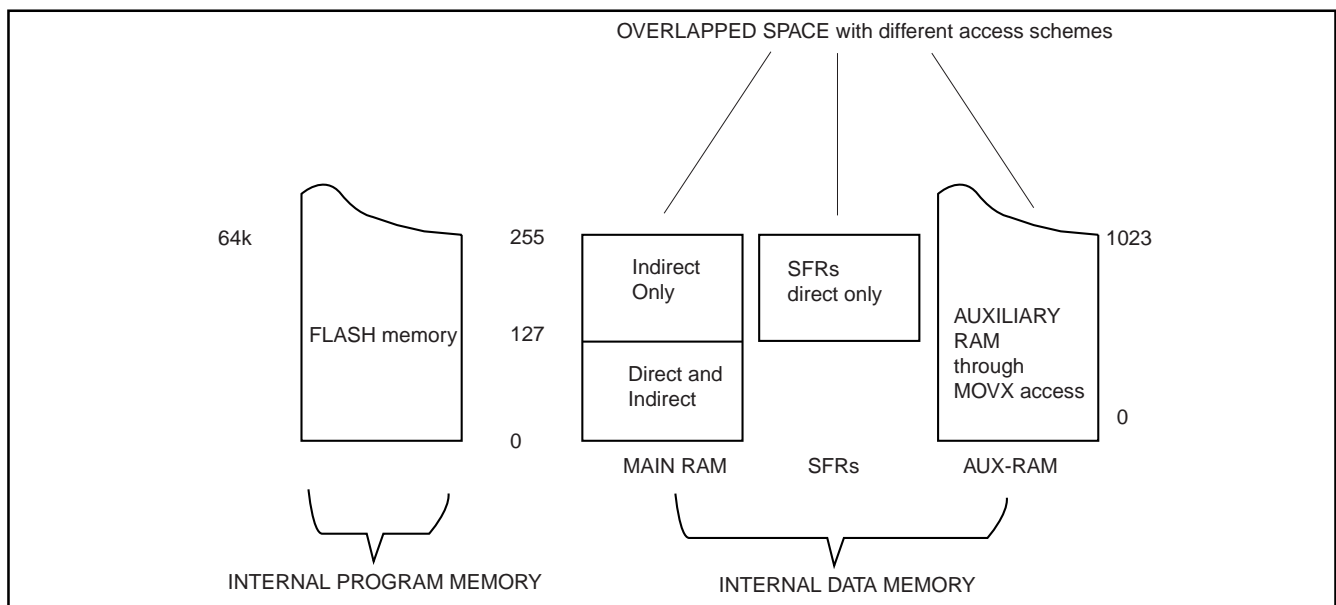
OVERLAPPED SPACE with different access schemes

64k

FLASH memory

255

127

0

Indirect Only

Direct and Indirect

SFRs direct only

AUXILIARY RAM through MOVX access

1023

0

MAIN RAM

SFRs

AUX-RAM

INTERNAL PROGRAM MEMORY

INTERNAL DATA MEMORY